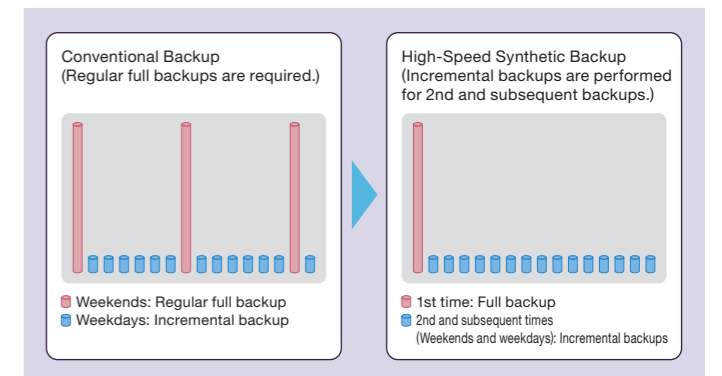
Conventional Backup
(Regular full backups are required.)

Weekends: Regular full backup
Weekdays: Incremental backup

High-Speed Synthetic Backup
(Incremental backups are performed for 2nd and subsequent backups.)

1st time: Full backup
2nd and subsequent times
(Weekends and weekdays): Incremental backups